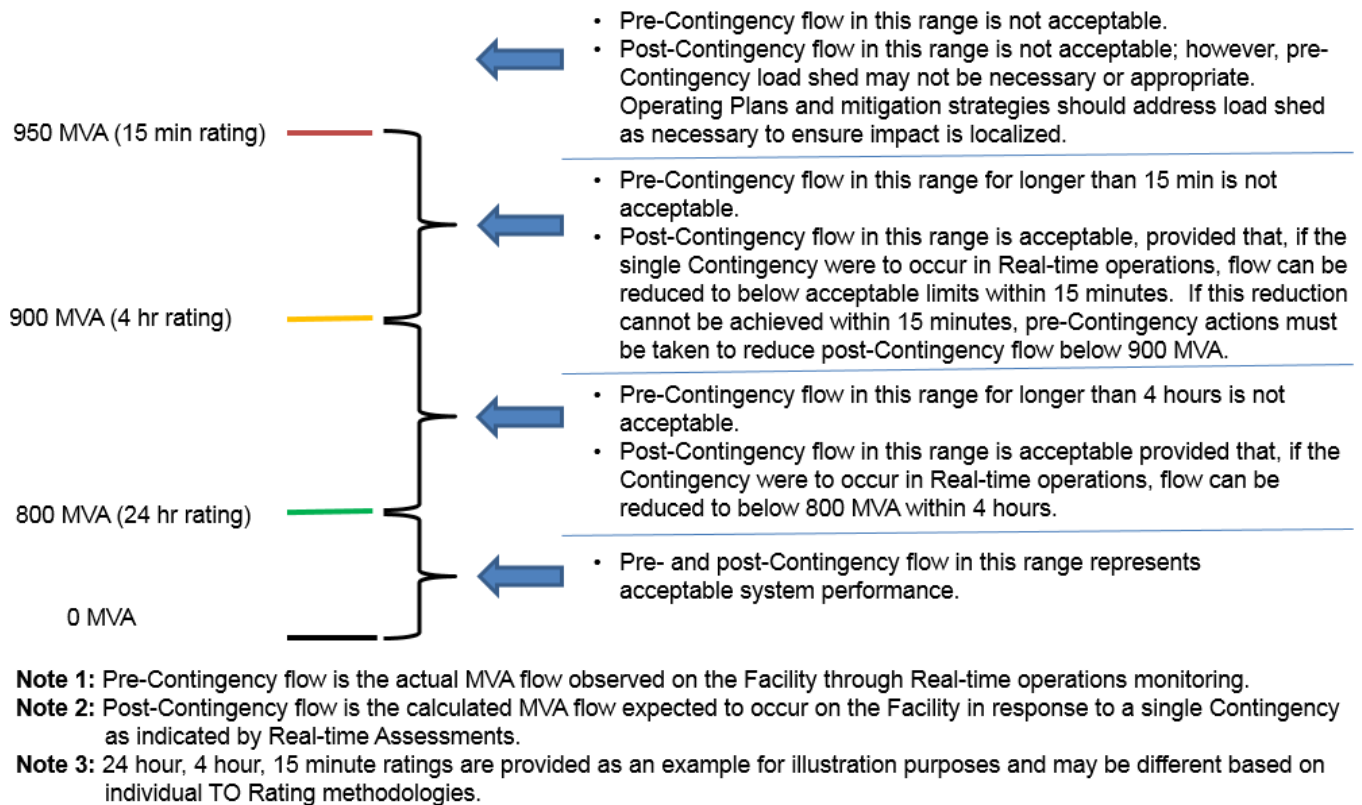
- Pre-Contingency flow in this range is not acceptable.
- Post-Contingency flow in this range is not acceptable; however, pre-Contingency load shed may not be necessary or appropriate. Operating Plans and mitigation strategies should address load shed as necessary to ensure impact is localized.

950 MVA (15 min rating)

- Pre-Contingency flow in this range for longer than 15 min is not acceptable.
- Post-Contingency flow in this range is acceptable, provided that, if the single Contingency were to occur in Real-time operations, flow can be reduced to below acceptable limits within 15 minutes. If this reduction cannot be achieved within 15 minutes, pre-Contingency actions must be taken to reduce post-Contingency flow below 900 MVA.

900 MVA (4 hr rating)

- Pre-Contingency flow in this range for longer than 4 hours is not acceptable.
- Post-Contingency flow in this range is acceptable provided that, if the Contingency were to occur in Real-time operations, flow can be reduced to below 800 MVA within 4 hours.

800 MVA (24 hr rating)

- Pre- and post-Contingency flow in this range represents acceptable system performance.

0 MVA

**Note 1:** Pre-Contingency flow is the actual MVA flow observed on the Facility through Real-time operations monitoring.

**Note 2:** Post-Contingency flow is the calculated MVA flow expected to occur on the Facility in response to a single Contingency as indicated by Real-time Assessments.

**Note 3:** 24 hour, 4 hour, 15 minute ratings are provided as an example for illustration purposes and may be different based on individual TO Rating methodologies.